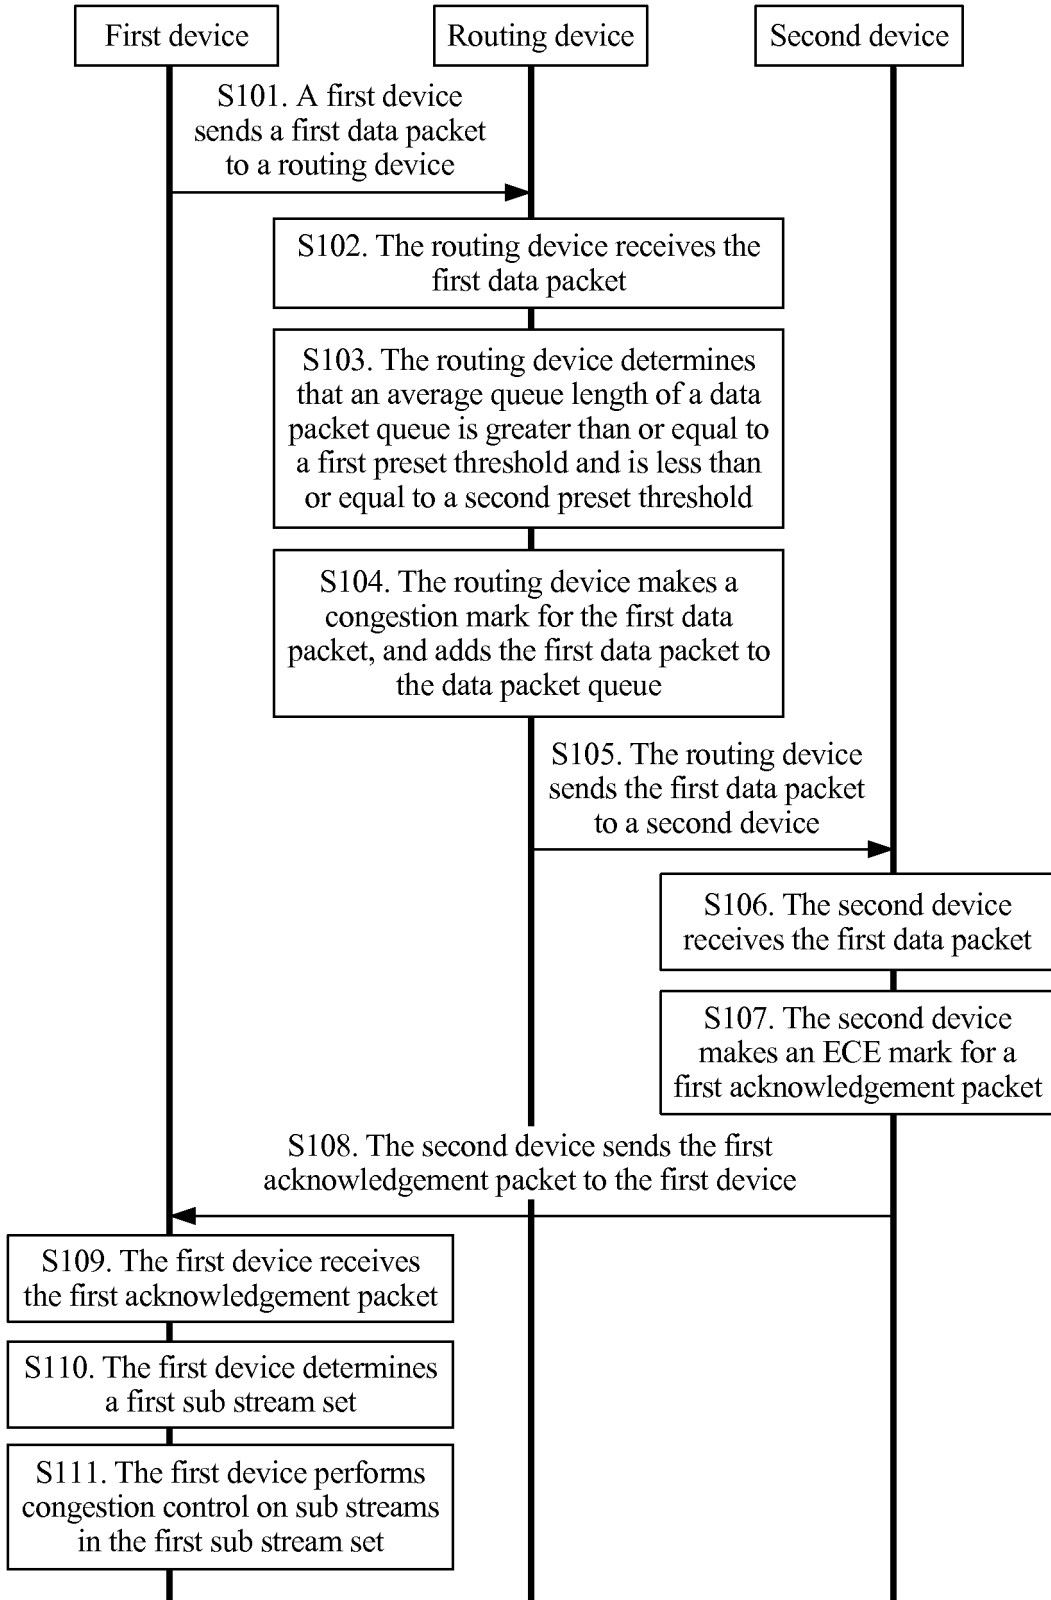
First device

Routing device

Second device

S101. A first device sends a first data packet to a routing device

S102. The routing device receives the first data packet

S103. The routing device determines that an average queue length of a data packet queue is greater than or equal to a first preset threshold and is less than or equal to a second preset threshold

S104. The routing device makes a congestion mark for the first data packet, and adds the first data packet to the data packet queue

S105. The routing device sends the first data packet to a second device

S106. The second device receives the first data packet

S107. The second device makes an ECE mark for a first acknowledgement packet

S108. The second device sends the first acknowledgement packet to the first device

S109. The first device receives the first acknowledgement packet

S110. The first device determines a first sub stream set

S111. The first device performs congestion control on sub streams in the first sub stream set